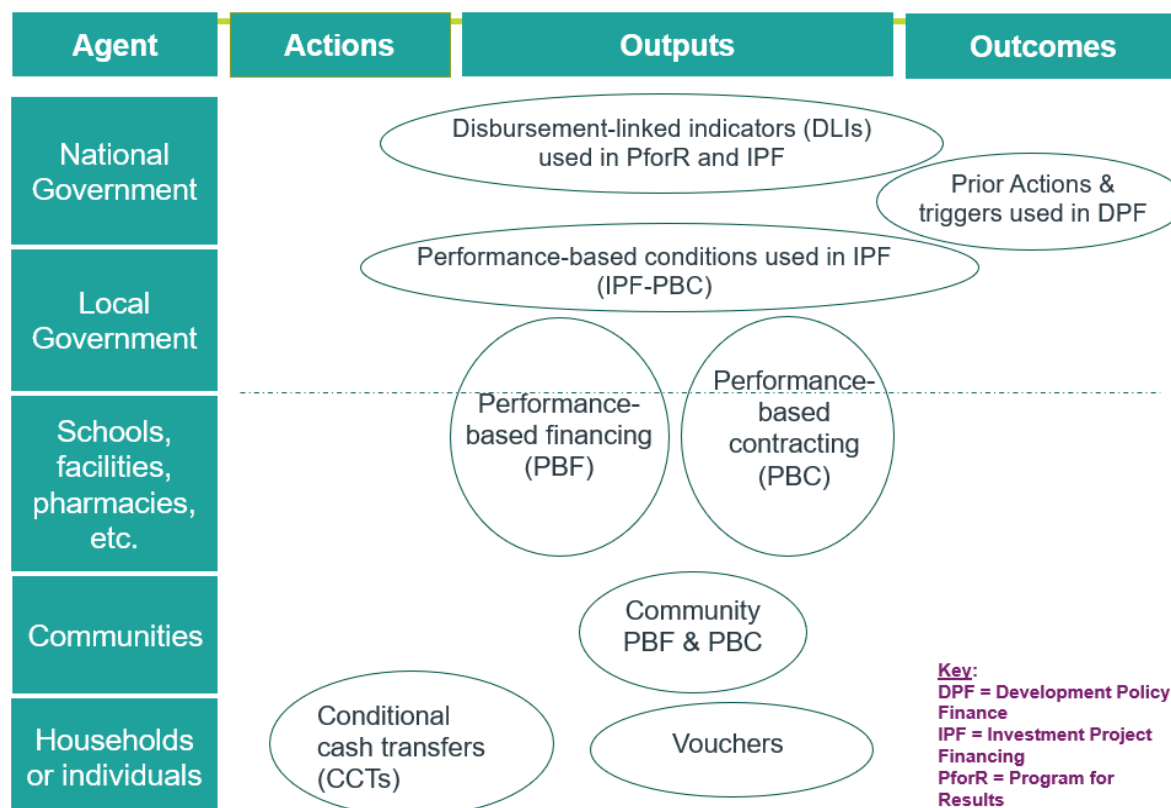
Agent

Actions

Outputs

Outcomes

National Government

Local Government

Schools, facilities, pharmacies, etc.

Communities

Households or individuals

Disbursement-linked indicators (DLIs) used in PforR and IPF

Prior Actions & triggers used in DPF

Performance-based conditions used in IPF (IPF-PBC)

Performance-based financing (PBF)

Performance-based contracting (PBC)

Community PBF & PBC

Conditional cash transfers (CCTs)

Vouchers

Key:
DPF = Development Policy Finance
IPF = Investment Project Financing
PforR = Program for Results